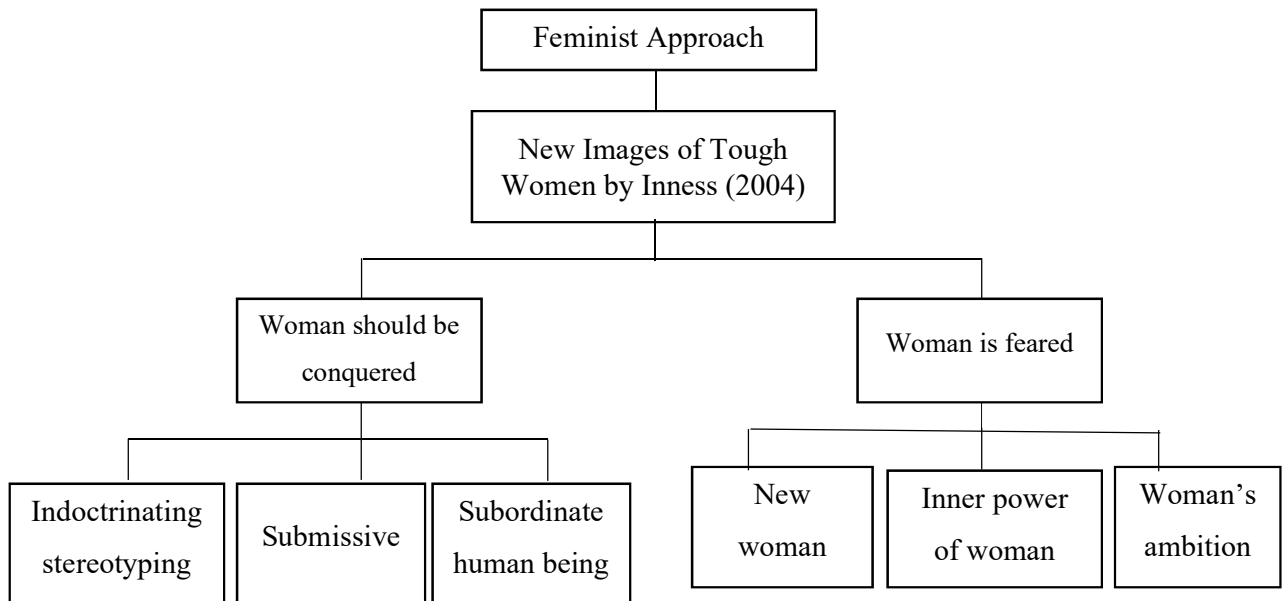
Feminist Approach

New Images of Tough Women by Inness (2004)

Woman should be conquered

Woman is feared

Indoctrinating stereotyping

Submissive

Subordinate human being

New woman

Inner power of woman

Woman's ambition